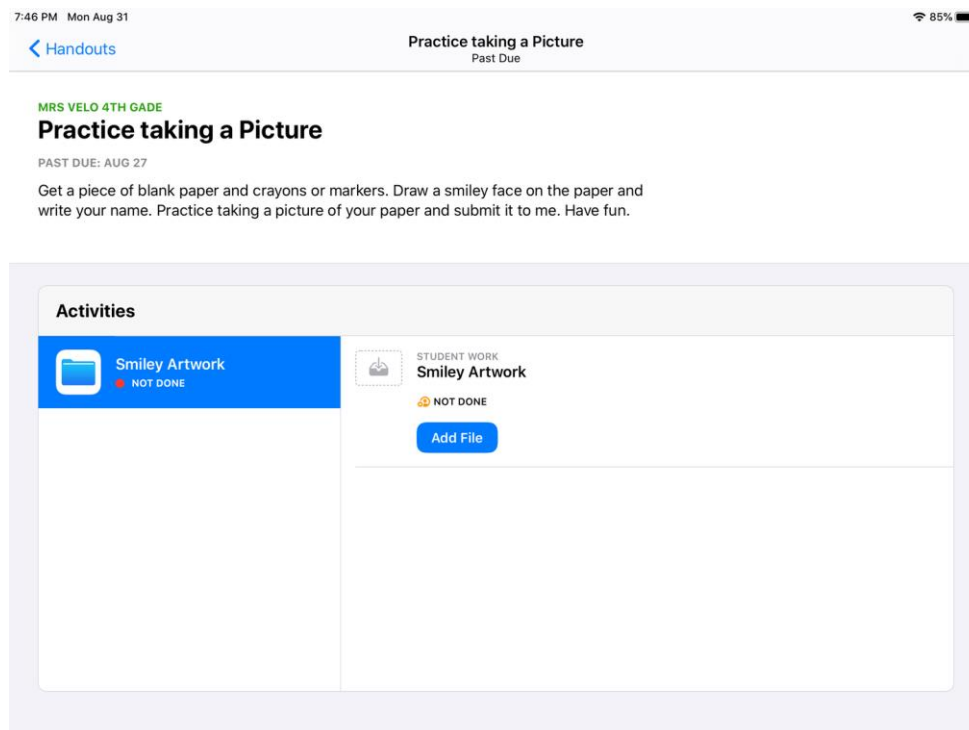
7:46 PM Mon Aug 31
85%

Handouts

Practice taking a Picture
Past Due

MRS VELO 4TH GADE

Practice taking a Picture

PAST DUE: AUG 27

Get a piece of blank paper and crayons or markers. Draw a smiley face on the paper and write your name. Practice taking a picture of your paper and submit it to me. Have fun.

Activities

Smiley Artwork
NOT DONE

STUDENT WORK
Smiley Artwork
NOT DONE
Add File